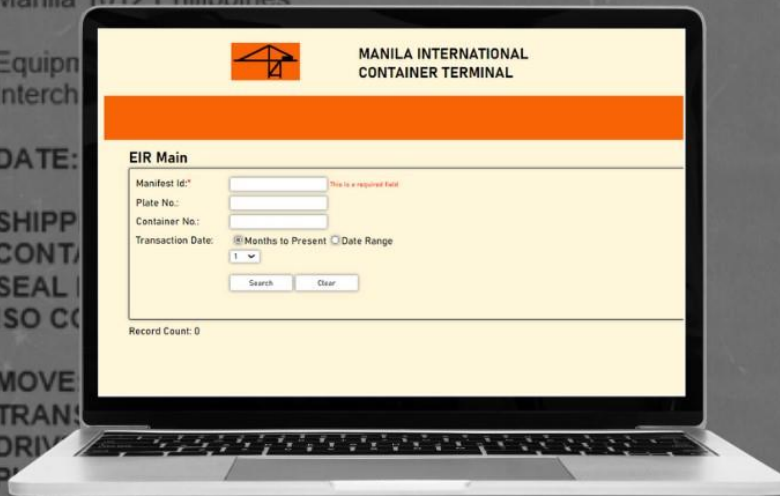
Manila 1012 Philippines

Equipm
Interch

DATE:

SHIPP
CONTA
SEAL
SO CO

MOVE
TRANS
DRIV

MANILA INTERNATIONAL
CONTAINER TERMINAL

EIR Main

Manifest Id:* This is a required field
Plate No.:
Container No.:
Transaction Date: Months to Present Date Range
1

Search Clear

Record Count: 0